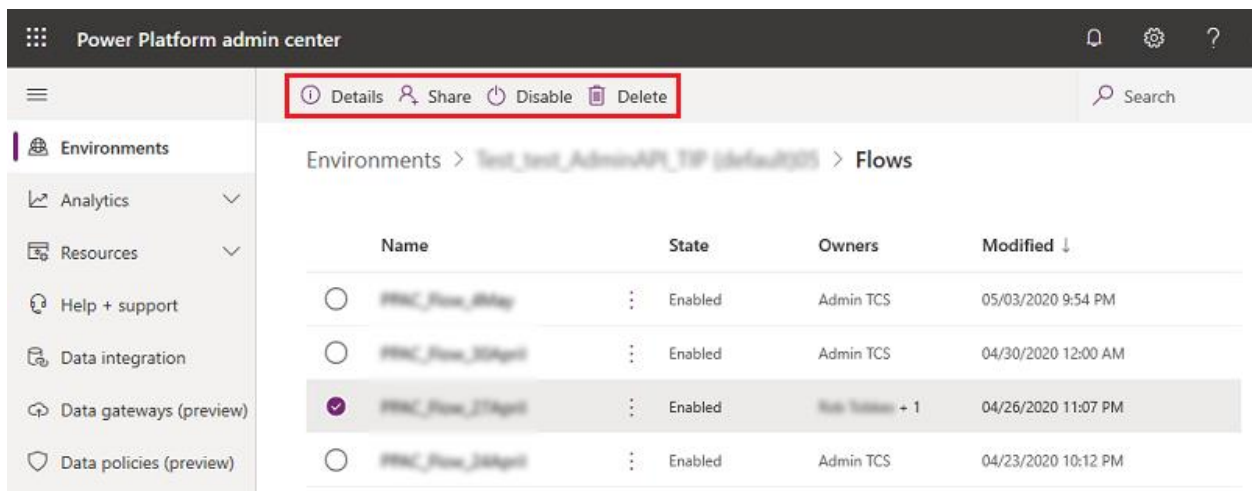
Power Platform admin center

Details Share Disable Delete

Search

Environments

Analytics

Resources

Help + support

Data integration

Data gateways (preview)

Data policies (preview)

Environments > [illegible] > Flows

| Name | State | Owners | Modified ↓ |
|---|---|---|---|
| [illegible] | Enabled | Admin TCS | 05/03/2020 9:54 PM |
| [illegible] | Enabled | Admin TCS | 04/30/2020 12:00 AM |
| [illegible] | Enabled | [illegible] + 1 | 04/26/2020 11:07 PM |
| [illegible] | Enabled | Admin TCS | 04/23/2020 10:12 PM |